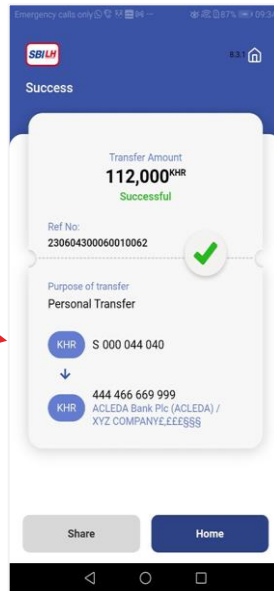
Emergency calls only 87% 09:3

SBILH

8:31

Success

Transfer Amount
112,000$^{KHR}$
Successful

Ref No:
230604300060010062

Purpose of transfer
Personal Transfer

KHR S 000 044 040

KHR 444 466 669 999
ACLEDA Bank Plc (ACLEDA) / XYZ COMPANY££££§§§

Share

Home